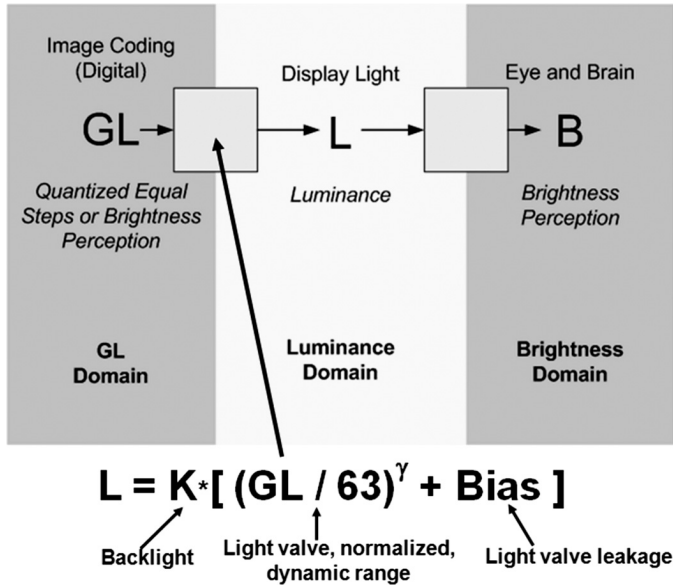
Image Coding (Digital)

Display Light

Eye and Brain

GL

L

B

Quantized Equal Steps or Brightness Perception

Luminance

Brightness Perception

GL Domain

Luminance Domain

Brightness Domain

$L = K * [ (GL / 63)^{\gamma} + Bias ]$

Backlight

Light valve, normalized, dynamic range

Light valve leakage